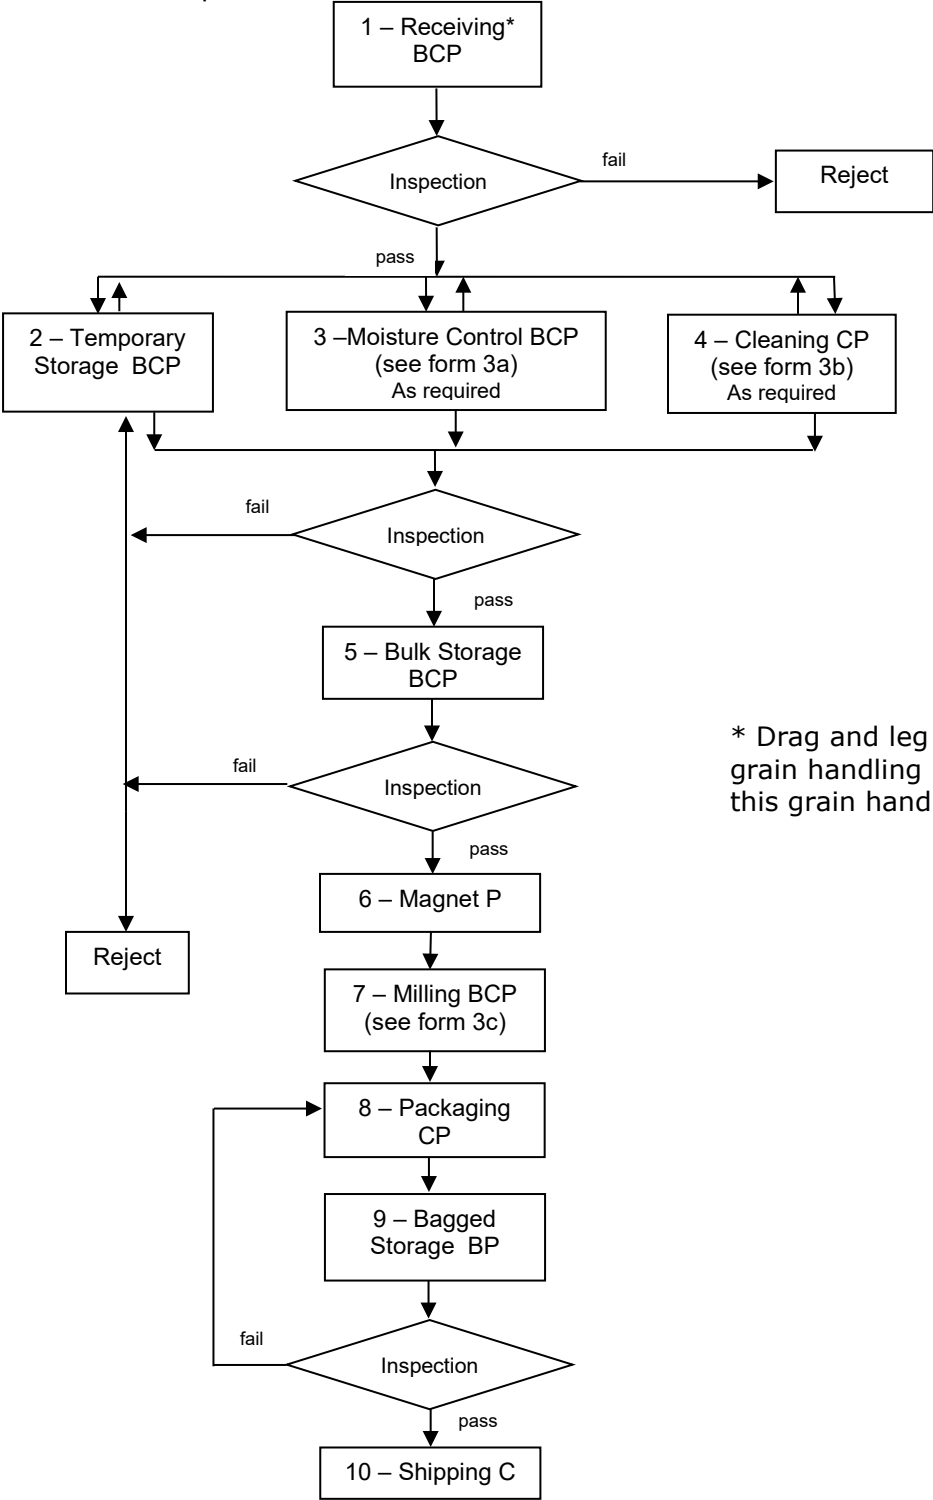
1 – Receiving*
BCP

Inspection

fail

Reject

pass

2 – Temporary Storage BCP

3 –Moisture Control BCP
(see form 3a)
As required

4 – Cleaning CP
(see form 3b)
As required

fail

Inspection

pass

5 – Bulk Storage BCP

fail

Inspection

pass

6 – Magnet P

Reject

7 – Milling BCP
(see form 3c)

8 – Packaging CP

9 – Bagged Storage BP

fail

Inspection

pass

10 – Shipping C

* Drag and leg
grain handling
this grain hand